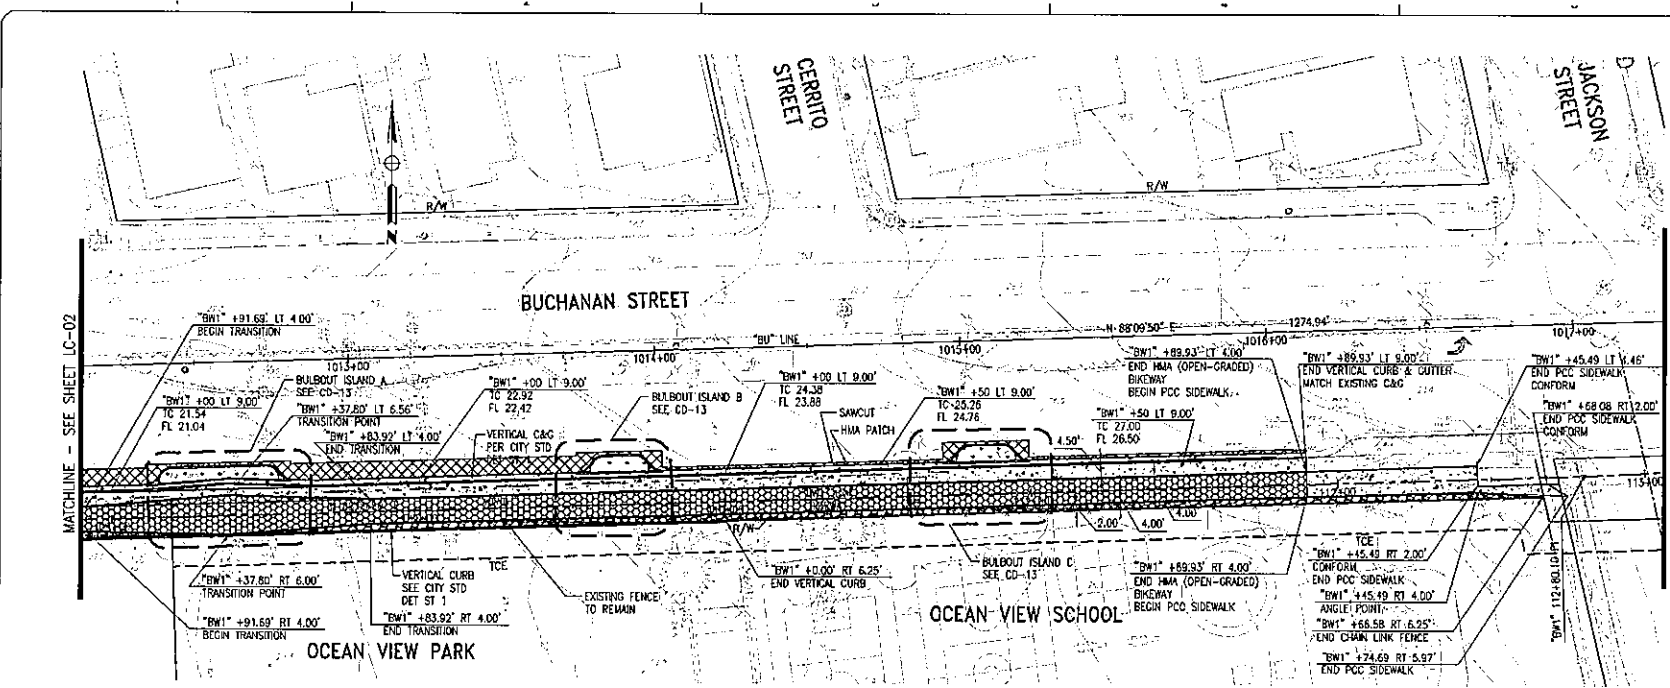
CERRITO STREET

JACKSON STREET

R/W

R/W

N

BUCHANAN STREET

MATCHLINE - SEE SHEET LC-02

"BW1" +91.69' LT 4.00'
BEGIN TRANSITION

"BU" LINE

N 88°09'50" E

1274.94'

1013+00

1014+00

1015+00

1016+00

1017+00

"BW1" +00 LT 9.00'
TC 21.54
FL 21.04

BULBOUT ISLAND A
SEE CD-13

"BW1" +37.80' LT 6.56'
TRANSITION POINT

"BW1" +83.92' LT 4.00'
END TRANSITION

"BW1" +00 LT 9.00'
TC 22.92
FL 22.42

VERTICAL C&G
PER CITY STD

BULBOUT ISLAND B
SEE CD-13

"BW1" +00 LT 9.00'
TC 24.38
FL 23.88

SAWCUT

HMA PATCH

"BW1" +50 LT 9.00'
TC 25.26
FL 24.76

"BW1" +89.93' LT 4.00'
END HMA (OPEN-GRADED)
BIKEWAY
BEGIN PCC SIDEWALK

"BW1" +50 LT 9.00'
TC 27.00
FL 26.50

4.50'

"BW1" +89.93' LT 9.00'
END VERTICAL CURB & GUTTER
MATCH EXISTING C&G

"BW1" +45.49 LT 4.46'
END PCC SIDEWALK
CONFORM

"BW1" +68.08 RT 12.00'
END PCC SIDEWALK
CONFORM

2.00'

4.00'

4.00

1013+00

R/W

TCE

"BW1" +37.80' RT 6.00'
TRANSITION POINT

VERTICAL CURB
SEE CITY STD
DET ST 1

"BW1" +91.69' RT 4.00'
BEGIN TRANSITION

"BW1" +83.92' RT 4.00'
END TRANSITION

EXISTING FENCE
TO REMAIN

"BW1" +0.00' RT 6.25'
END VERTICAL CURB

BULBOUT ISLAND C
SEE CD-13

"BW1" +89.93' RT 4.00'
END HMA (OPEN-GRADED)
BIKEWAY
BEGIN PCC SIDEWALK

TCE

"BW1" +45.49 RT 2.00'
CONFORM
END PCC SIDEWALK

"BW1" +45.49 RT 4.00'
ANGLE POINT

"BW1" +66.58 RT 6.95'
END CHAIN LINK FENCE

"BW1" +74.69 RT 5.97'
END PCC SIDEWALK

"BW1" 112+80.10

OCEAN VIEW PARK

OCEAN VIEW SCHOOL